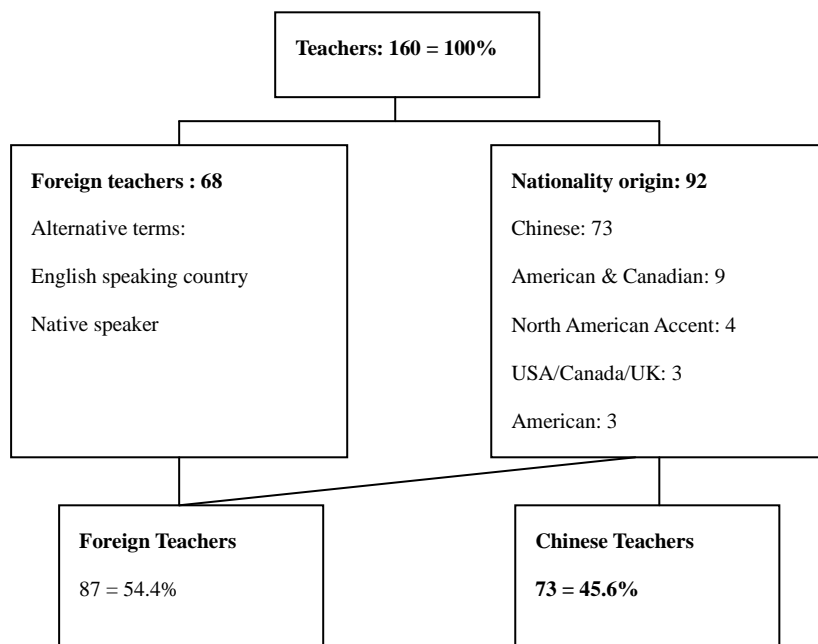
**Teachers: 160 = 100%**

**Foreign teachers : 68**

Alternative terms:

English speaking country

Native speaker

**Nationality origin: 92**

Chinese: 73

American & Canadian: 9

North American Accent: 4

USA/Canada/UK: 3

American: 3

**Foreign Teachers**

87 = 54.4%

**Chinese Teachers**

**73 = 45.6%**